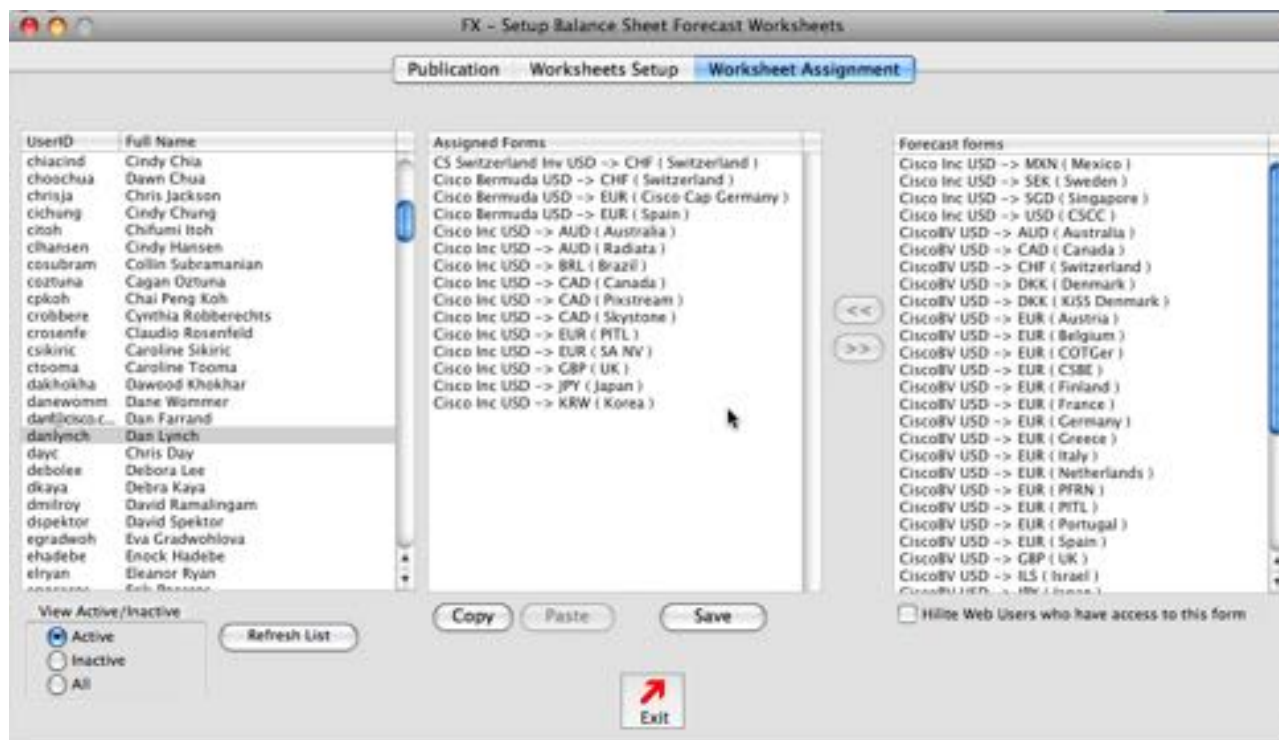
FX - Setup Balance Sheet Forecast Worksheets

Publication | Worksheets Setup | Worksheet Assignment

| UserID | Full Name |
|---|---|
| chiacind | Cindy Chia |
| choochua | Dawn Chua |
| chrisja | Chris Jackson |
| cichung | Cindy Chung |
| citoh | Chifumi Itoh |
| clhansen | Cindy Hansen |
| cosubram | Collin Subramanian |
| coztuna | Cagan Oztuna |
| cpkoh | Chai Peng Koh |
| crobbere | Cynthia Robberechts |
| crosenfe | Claudio Rosenfeld |
| csikiric | Caroline Sikiric |
| ctooma | Caroline Tooma |
| dakhokha | Dawood Khokhar |
| danewomm | Dane Wommer |
| danf@cisco.c... | Dan Farrand |
| danlynch | Dan Lynch |
| dayc | Chris Day |
| debolee | Debora Lee |
| dkaya | Debra Kaya |
| dmilroy | David Ramalingam |
| dspektor | David Spektor |
| egradwoh | Eva Gradwohlova |
| ehadebe | Enock Hadebe |
| elryan | Eleanor Ryan |
| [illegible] | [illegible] |

Assigned Forms
CS Switzerland Inv USD -> CHF ( Switzerland )
Cisco Bermuda USD -> CHF ( Switzerland )
Cisco Bermuda USD -> EUR ( Cisco Cap Germany )
Cisco Bermuda USD -> EUR ( Spain )
Cisco Inc USD -> AUD ( Australia )
Cisco Inc USD -> AUD ( Radiata )
Cisco Inc USD -> BRL ( Brazil )
Cisco Inc USD -> CAD ( Canada )
Cisco Inc USD -> CAD ( Pixstream )
Cisco Inc USD -> CAD ( Skystone )
Cisco Inc USD -> EUR ( PITL )
Cisco Inc USD -> EUR ( SA NV )
Cisco Inc USD -> GBP ( UK )
Cisco Inc USD -> JPY ( Japan )
Cisco Inc USD -> KRW ( Korea )

<<
>>

Forecast forms
Cisco Inc USD -> MXN ( Mexico )
Cisco Inc USD -> SEK ( Sweden )
Cisco Inc USD -> SGD ( Singapore )
Cisco Inc USD -> USD ( CSCC )
CiscoBV USD -> AUD ( Australia )
CiscoBV USD -> CAD ( Canada )
CiscoBV USD -> CHF ( Switzerland )
CiscoBV USD -> DKK ( Denmark )
CiscoBV USD -> DKK ( KiSS Denmark )
CiscoBV USD -> EUR ( Austria )
CiscoBV USD -> EUR ( Belgium )
CiscoBV USD -> EUR ( COTGer )
CiscoBV USD -> EUR ( CSBE )
CiscoBV USD -> EUR ( Finland )
CiscoBV USD -> EUR ( France )
CiscoBV USD -> EUR ( Germany )
CiscoBV USD -> EUR ( Greece )
CiscoBV USD -> EUR ( Italy )
CiscoBV USD -> EUR ( Netherlands )
CiscoBV USD -> EUR ( PFRN )
CiscoBV USD -> EUR ( PITL )
CiscoBV USD -> EUR ( Portugal )
CiscoBV USD -> EUR ( Spain )
CiscoBV USD -> GBP ( UK )
CiscoBV USD -> ILS ( Israel )
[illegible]

View Active/Inactive
Active
Inactive
All

Refresh List

Copy
Paste
Save

Hilite Web Users who have access to this form

Exit